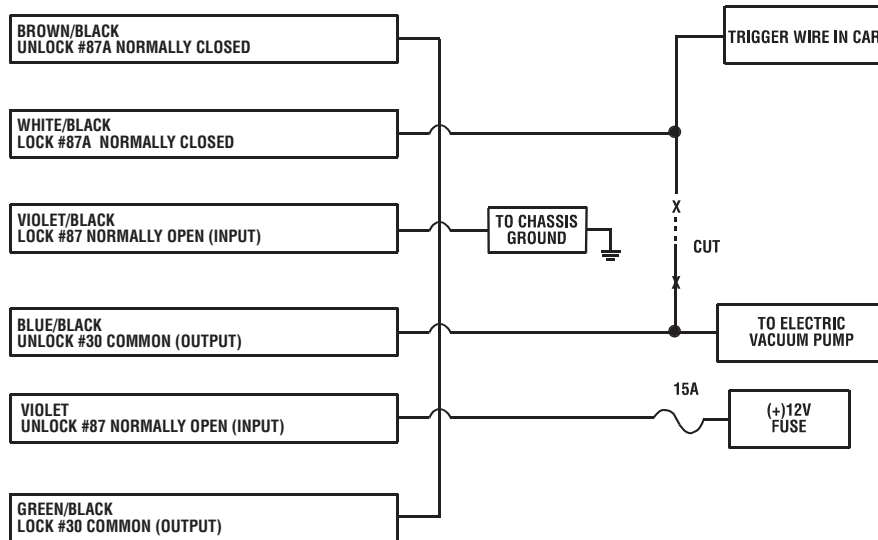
BROWN/BLACK
UNLOCK #87A NORMALLY CLOSED

TRIGGER WIRE IN CAR

WHITE/BLACK
LOCK #87A NORMALLY CLOSED

VIOLET/BLACK
LOCK #87 NORMALLY OPEN (INPUT)

TO CHASSIS GROUND

X

CUT

X

BLUE/BLACK
UNLOCK #30 COMMON (OUTPUT)

TO ELECTRIC VACUUM PUMP

15A

VIOLET
UNLOCK #87 NORMALLY OPEN (INPUT)

(+)12V FUSE

GREEN/BLACK
LOCK #30 COMMON (OUTPUT)